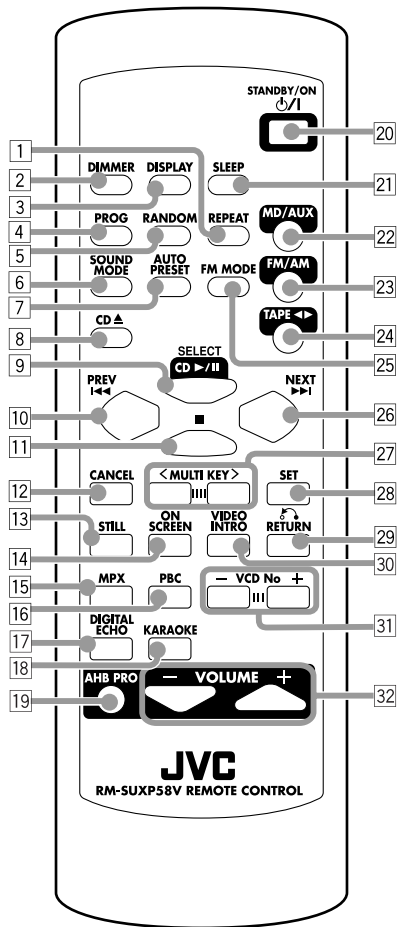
STANDBY/ON
⏻/I
20
1
DIMMER
DISPLAY
SLEEP
2
21
3
PROG
RANDOM
REPEAT
MD/AUX
4
22
5
SOUND MODE
AUTO PRESET
FM MODE
FM/AM
6
23
7
TAPE ◄►
24
CD ▲
8
25
SELECT
9
CD ►/II
PREV
NEXT
|◄◄
►►|
10
26
■
11
27
CANCEL
< MULTI KEY >
SET
12
28
13
STILL
ON SCREEN
VIDEO INTRO
RETURN
29
14
30
15
MPX
PBC
− VCD No +
16
31
DIGITAL ECHO
KARAOKE
17
18
AHB PRO
− VOLUME +
19
32
JVC
RM-SUXP58V REMOTE CONTROL